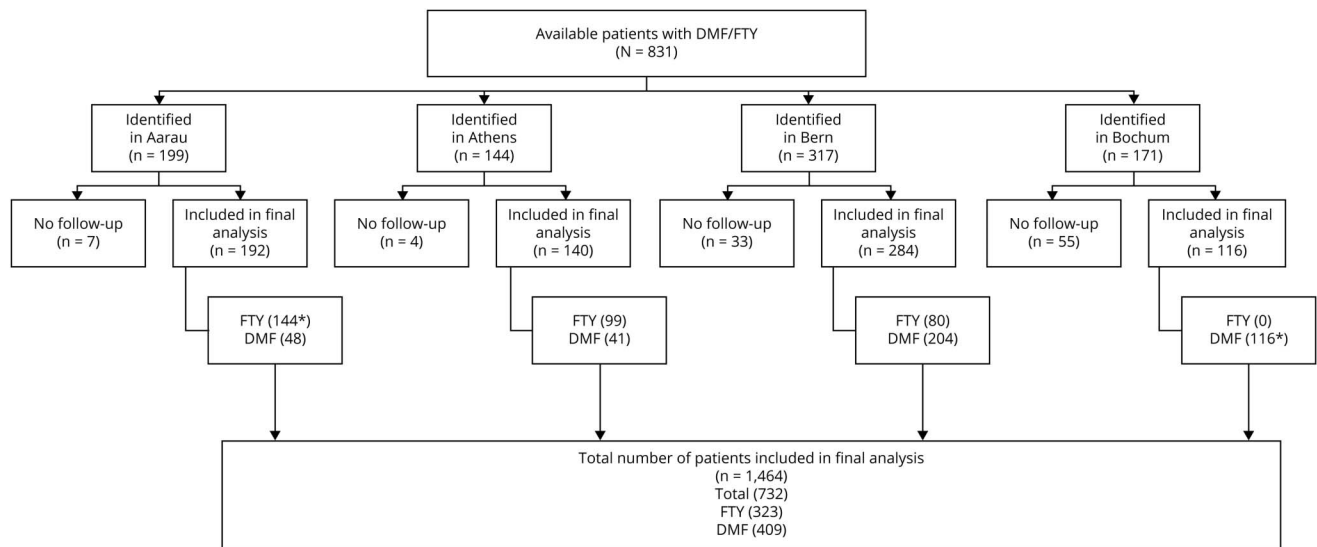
Available patients with DMF/FTY
(N = 831)

Identified in Aarau
(n = 199)

Identified in Athens
(n = 144)

Identified in Bern
(n = 317)

Identified in Bochum
(n = 171)

No follow-up
(n = 7)

Included in final analysis
(n = 192)

No follow-up
(n = 4)

Included in final analysis
(n = 140)

No follow-up
(n = 33)

Included in final analysis
(n = 284)

No follow-up
(n = 55)

Included in final analysis
(n = 116)

FTY (144*)
DMF (48)

FTY (99)
DMF (41)

FTY (80)
DMF (204)

FTY (0)
DMF (116*)

Total number of patients included in final analysis
(n = 1,464)
Total (732)
FTY (323)
DMF (409)